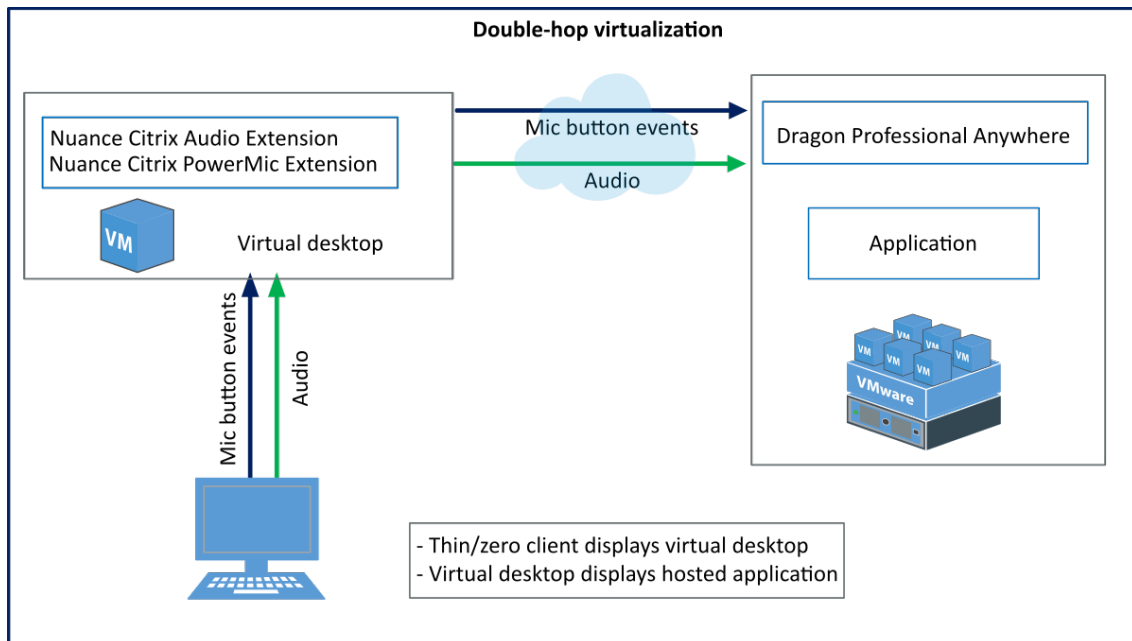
Double-hop virtualization

Nuance Citrix Audio Extension
Nuance Citrix PowerMic Extension

VM

Virtual desktop

Mic button events

Audio

Dragon Professional Anywhere

Application

VM VM VM VM VM VM VM

VMware

Mic button events

Audio

- Thin/zero client displays virtual desktop
- Virtual desktop displays hosted application